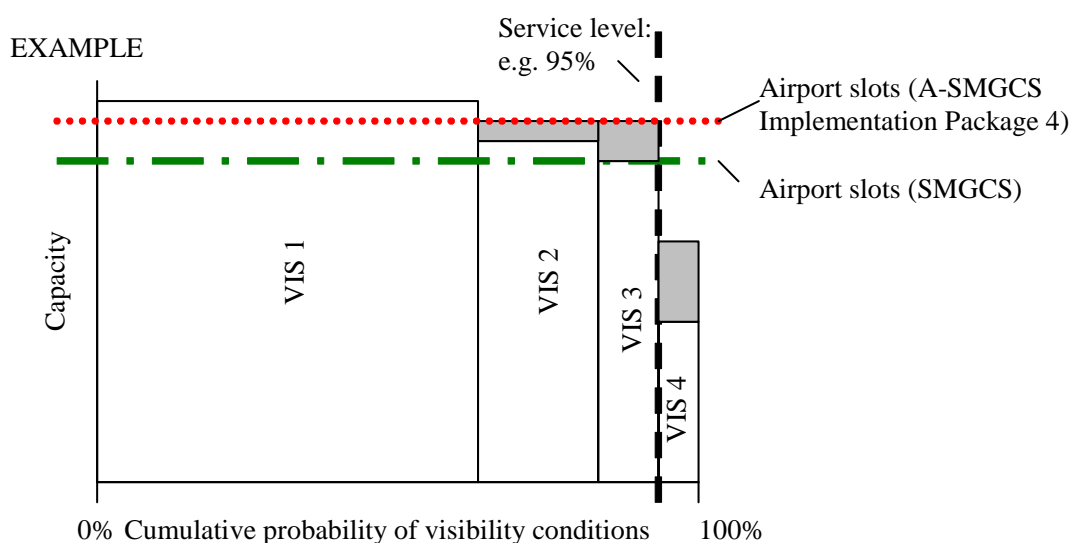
EXAMPLE

Service level: e.g. 95%

Airport slots (A-SMGCS Implementation Package 4)

Airport slots (SMGCS)

Capacity

VIS 1

VIS 2

VIS 3

VIS 4

0% Cumulative probability of visibility conditions 100%